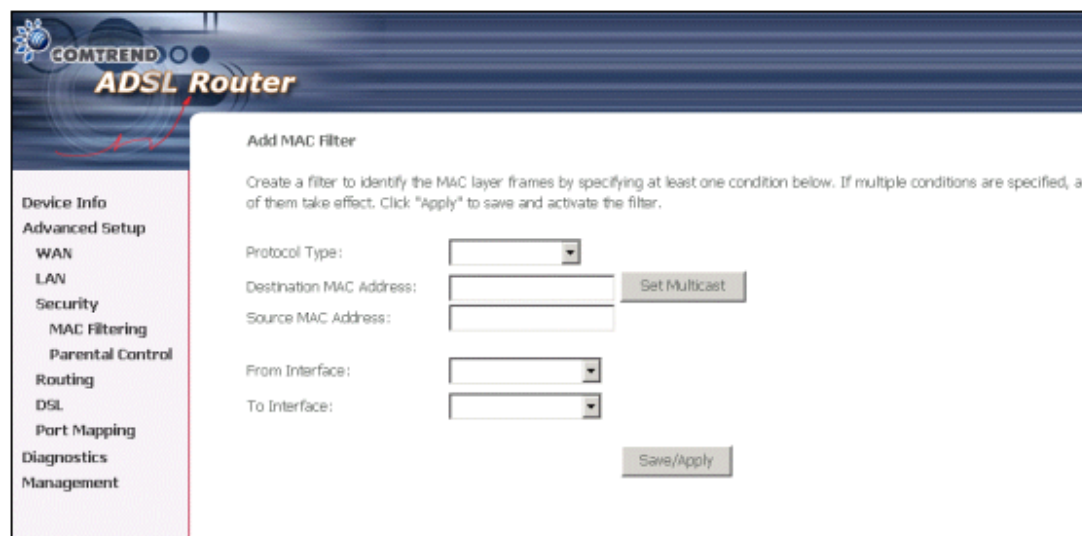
COMTREND
ADSL Router

Device Info
Advanced Setup
WAN
LAN
Security
MAC Filtering
Parental Control
Routing
DSL
Port Mapping
Diagnostics
Management

Add MAC Filter

Create a filter to identify the MAC layer frames by specifying at least one condition below. If multiple conditions are specified, a of them take effect. Click "Apply" to save and activate the filter.

Protocol Type:
Destination MAC Address:
Set Multicast
Source MAC Address:

From Interface:
To Interface:

Save/Apply